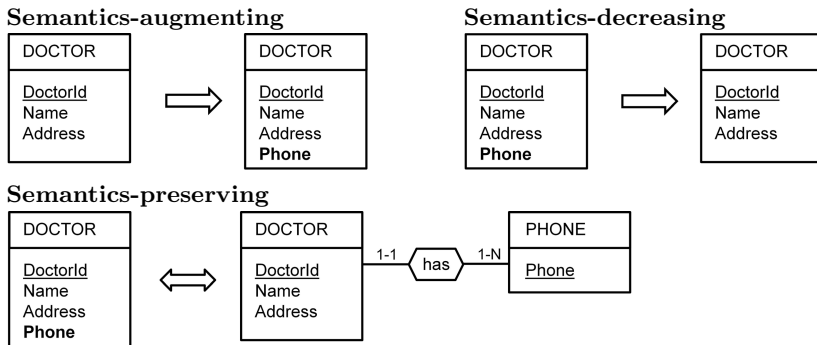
Semantics-augmenting

DOCTOR

DoctorId
Name
Address

DOCTOR

DoctorId
Name
Address
**Phone**

Semantics-decreasing

DOCTOR

DoctorId
Name
Address
**Phone**

DOCTOR

DoctorId
Name
Address

Semantics-preserving

DOCTOR

DoctorId
Name
Address
**Phone**

DOCTOR

DoctorId
Name
Address

1-1

has

1-N

PHONE

Phone